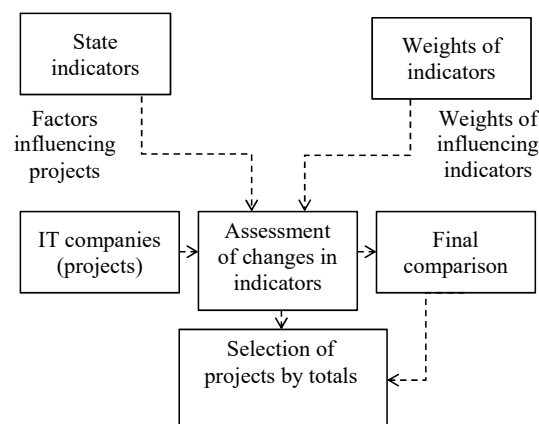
State indicators

Weights of indicators

Factors influencing projects

Weights of influencing indicators

IT companies (projects)

Assessment of changes in indicators

Final comparison

Selection of projects by totals